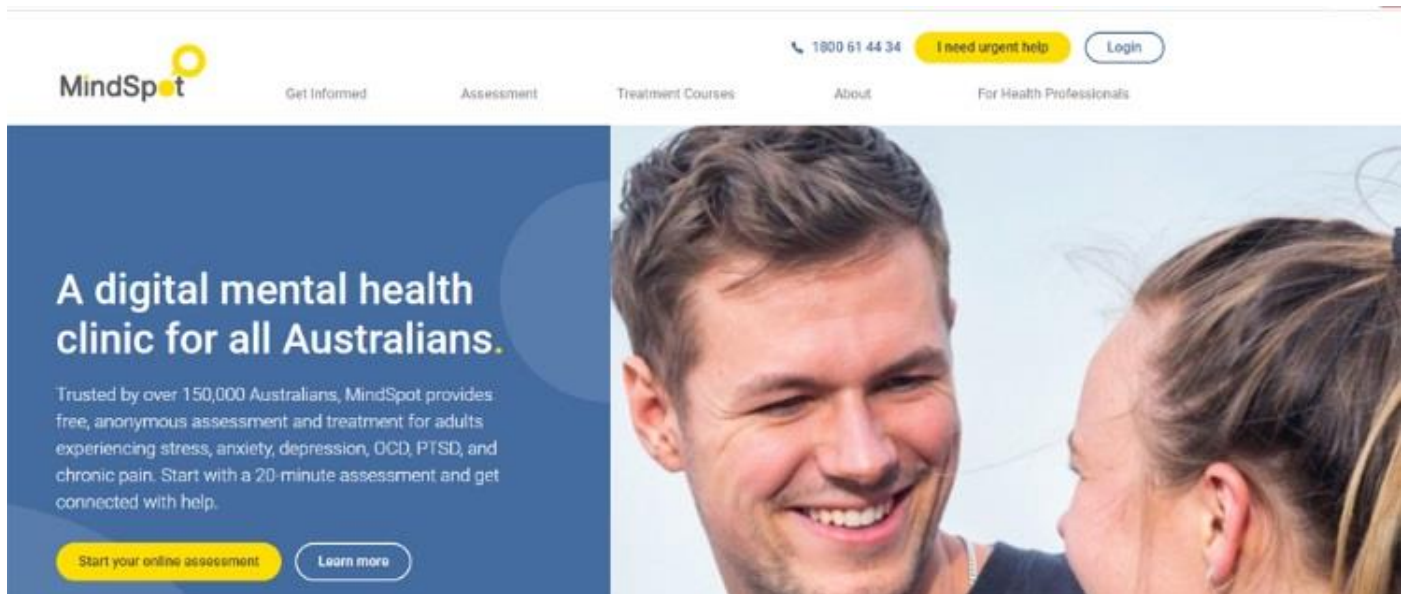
MindSpot

1800 61 44 34 I need urgent help Login

Get Informed Assessment Treatment Courses About For Health Professionals

A digital mental health clinic for all Australians.

Trusted by over 150,000 Australians, MindSpot provides free, anonymous assessment and treatment for adults experiencing stress, anxiety, depression, OCD, PTSD, and chronic pain. Start with a 20-minute assessment and get connected with help.

Start your online assessment Learn more